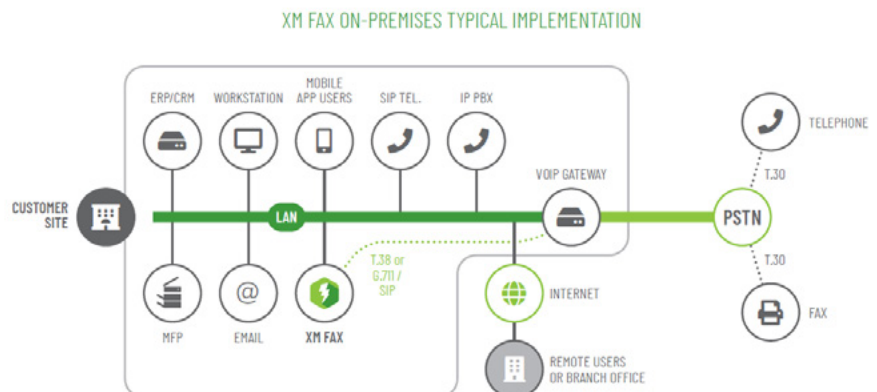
XM FAX ON-PREMISES TYPICAL IMPLEMENTATION

ERP/CRM

WORKSTATION

MOBILE APP USERS

SIP TEL.

IP PBX

TELEPHONE

CUSTOMER SITE

LAN

VOIP GATEWAY

T.30

PSTN

T.38 or G.711 / SIP

T.30

MFP

EMAIL

XM FAX

INTERNET

FAX

REMOTE USERS OR BRANCH OFFICE